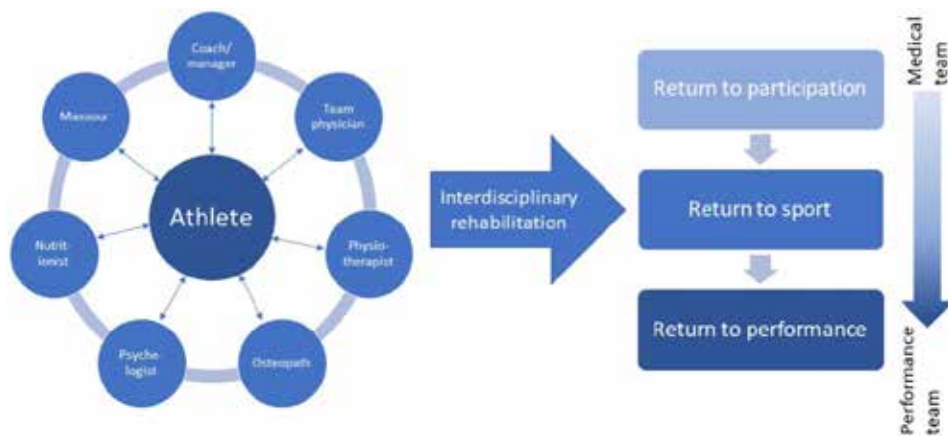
Coach/ manager

Team physician

Physio-therapist

Osteopath

Psycho-logist

Nutrit-ionist

Masseur

Athlete

Interdisciplinary rehabilitation

Return to participation

Return to sport

Return to performance

Medical team

Performance team